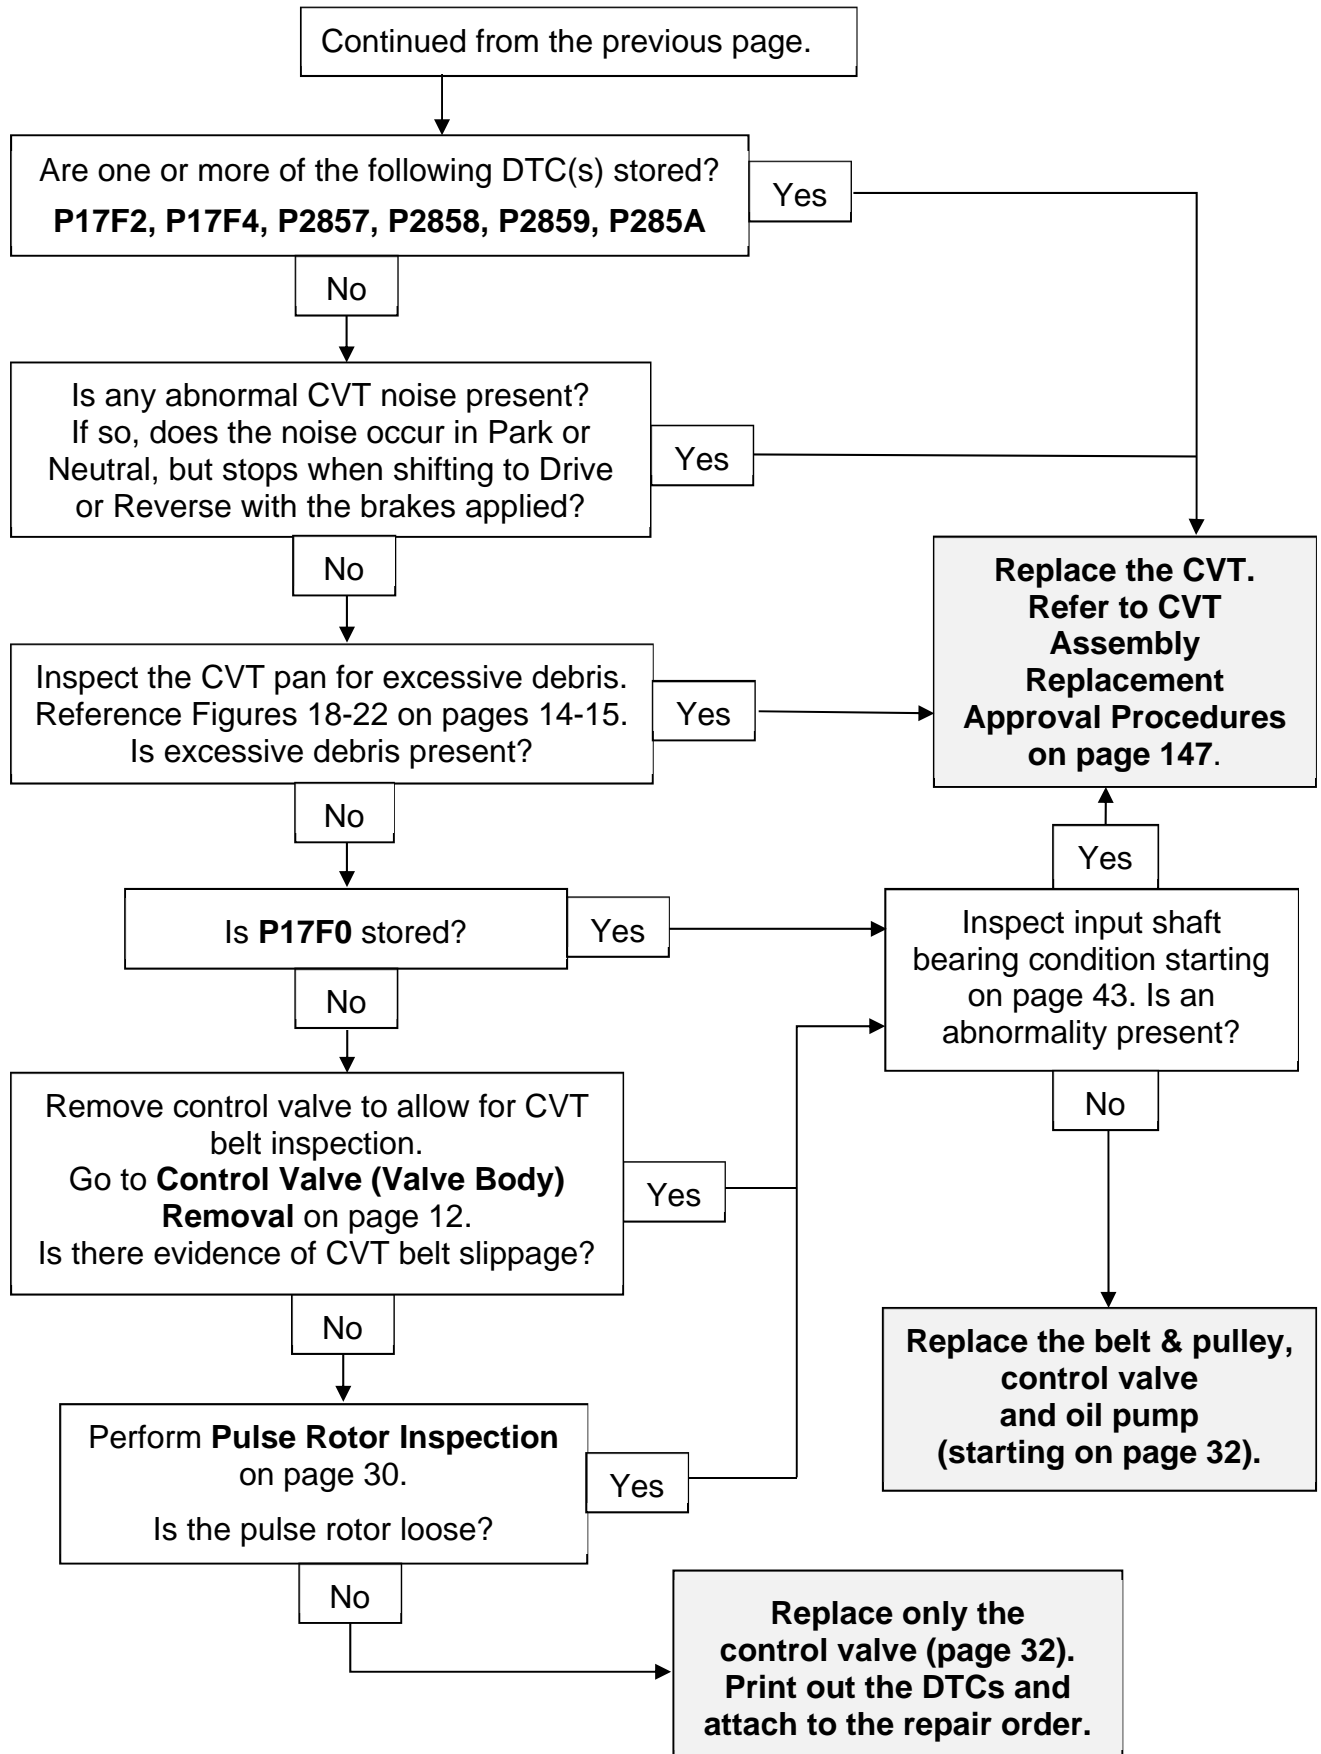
Continued from the previous page.

Are one or more of the following DTC(s) stored?
**P17F2, P17F4, P2857, P2858, P2859, P285A**

Yes

No

Is any abnormal CVT noise present? If so, does the noise occur in Park or Neutral, but stops when shifting to Drive or Reverse with the brakes applied?

Yes

No

Replace the CVT. Refer to CVT Assembly Replacement Approval Procedures on page 147.

Inspect the CVT pan for excessive debris. Reference Figures 18-22 on pages 14-15. Is excessive debris present?

Yes

No

Yes

Is **P17F0** stored?

Yes

Inspect input shaft bearing condition starting on page 43. Is an abnormality present?

No

Remove control valve to allow for CVT belt inspection.
Go to **Control Valve (Valve Body) Removal** on page 12.
Is there evidence of CVT belt slippage?

Yes

No

No

Replace the belt & pulley, control valve and oil pump (starting on page 32).

Perform **Pulse Rotor Inspection** on page 30.

Is the pulse rotor loose?

Yes

No

Replace only the control valve (page 32). Print out the DTCs and attach to the repair order.